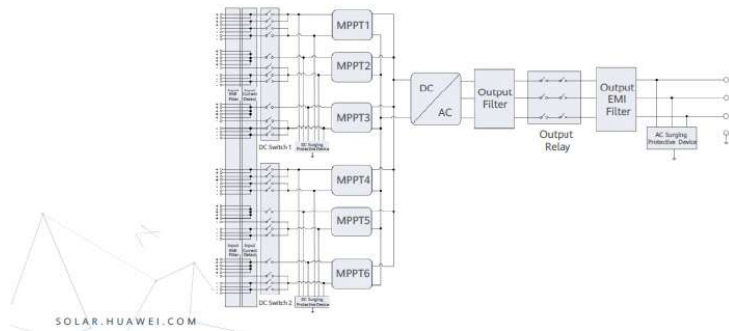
MPPT1
MPPT2
MPPT3
MPPT4
MPPT5
MPPT6
DC
AC
Output Filter
Output Relay
Output EMI Filter
AC Surging Protective Device
DC Switch 1
DC Surging Protective Device
DC Switch 2
DC Surging Protective Device
Input EMI Filter
Input Current Detect
Input EMI Filter
Input Current Detect
SOLAR.HUAWEI.COM